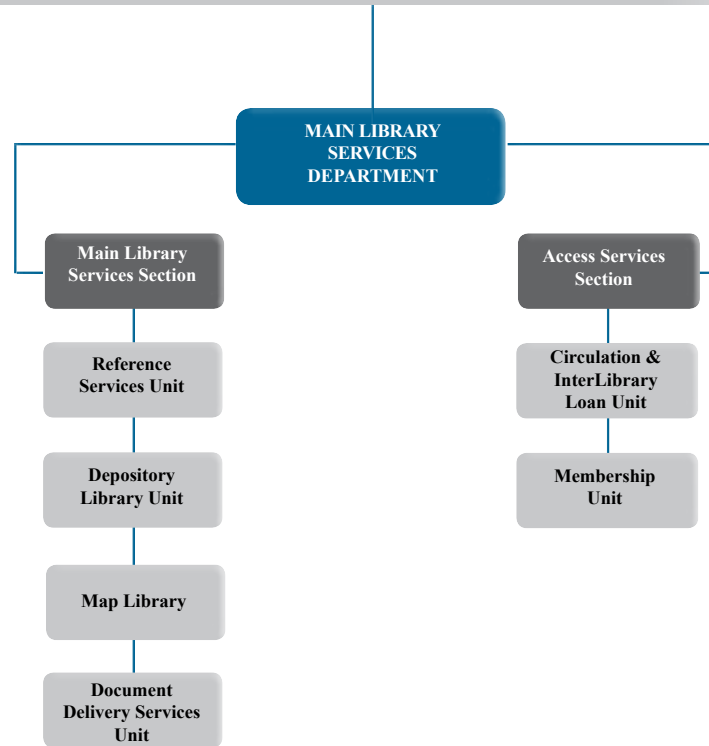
MAIN LIBRARY SERVICES DEPARTMENT

Main Library Services Section

Reference Services Unit

Depository Library Unit

Map Library

Document Delivery Services Unit

Access Services Section

Circulation & InterLibrary Loan Unit

Membership Unit